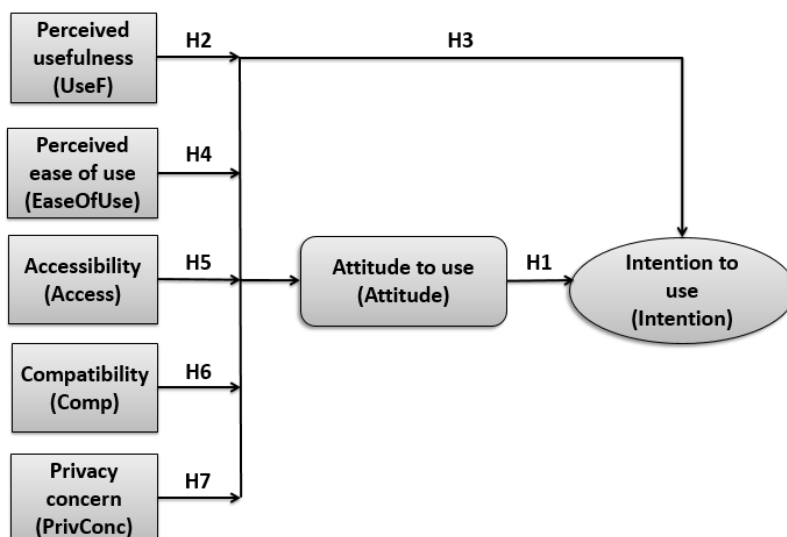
Perceived usefulness (UseF)

H2

H3

Perceived ease of use (EaseOfUse)

H4

Accessibility (Access)

H5

Attitude to use (Attitude)

H1

Intention to use (Intention)

Compatibility (Comp)

H6

Privacy concern (PrivConc)

H7